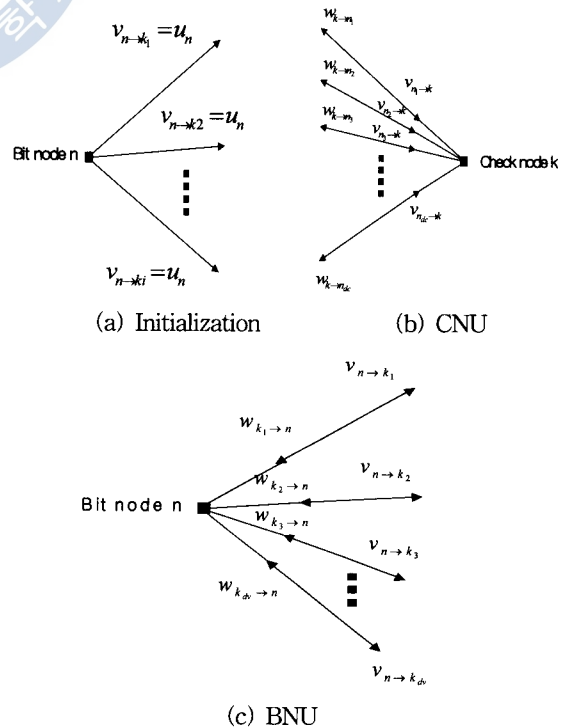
$v_{n\to k_1}=u_n$

$v_{n\to k2}=u_n$

Bit node n

$v_{n\to ki}=u_n$

$w_{k\to n_1}$

$w_{k\to n_2}$

$w_{k\to n_3}$

$v_{n_1\to k}$

$v_{n_2\to k}$

$v_{n_3\to k}$

Check node k

$v_{n_{dc}\to k}$

$w_{k\to n_{dc}}$

(a) Initialization (b) CNU

$v_{n\to k_1}$

$w_{k_1\to n}$

$w_{k_2\to n}$

$v_{n\to k_2}$

Bit node n

$w_{k_3\to n}$

$v_{n\to k_3}$

$w_{k_{dv}\to n}$

$v_{n\to k_{dv}}$

(c) BNU